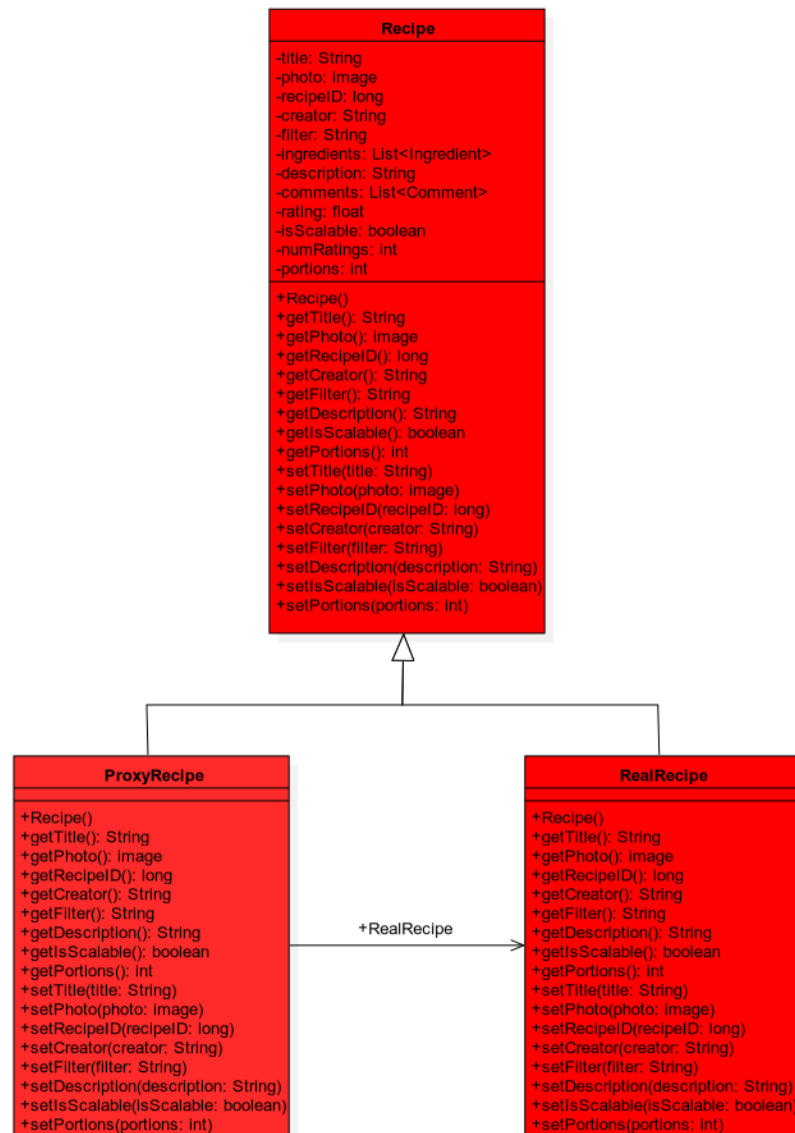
Recipe

-title: String
-photo: image
-recipeID: long
-creator: String
-filter: String
-ingredients: List<Ingredient>
-description: String
-comments: List<Comment>
-rating: float
-isScalable: boolean
-numRatings: int
-portions: int

+Recipe()
+getTitle(): String
+getPhoto(): image
+getRecipeID(): long
+getCreator(): String
+getFilter(): String
+getDescription(): String
+getIsScalable(): boolean
+getPortions(): int
+setTitle(title: String)
+setPhoto(photo: image)
+setRecipeID(recipeID: long)
+setCreator(creator: String)
+setFilter(filter: String)
+setDescription(description: String)
+setIsScalable(isScalable: boolean)
+setPortions(portions: int)

ProxyRecipe

+Recipe()
+getTitle(): String
+getPhoto(): image
+getRecipeID(): long
+getCreator(): String
+getFilter(): String
+getDescription(): String
+getIsScalable(): boolean
+getPortions(): int
+setTitle(title: String)
+setPhoto(photo: image)
+setRecipeID(recipeID: long)
+setCreator(creator: String)
+setFilter(filter: String)
+setDescription(description: String)
+setIsScalable(isScalable: boolean)
+setPortions(portions: int)

+RealRecipe

RealRecipe

+Recipe()
+getTitle(): String
+getPhoto(): image
+getRecipeID(): long
+getCreator(): String
+getFilter(): String
+getDescription(): String
+getIsScalable(): boolean
+getPortions(): int
+setTitle(title: String)
+setPhoto(photo: image)
+setRecipeID(recipeID: long)
+setCreator(creator: String)
+setFilter(filter: String)
+setDescription(description: String)
+setIsScalable(isScalable: boolean)
+setPortions(portions: int)